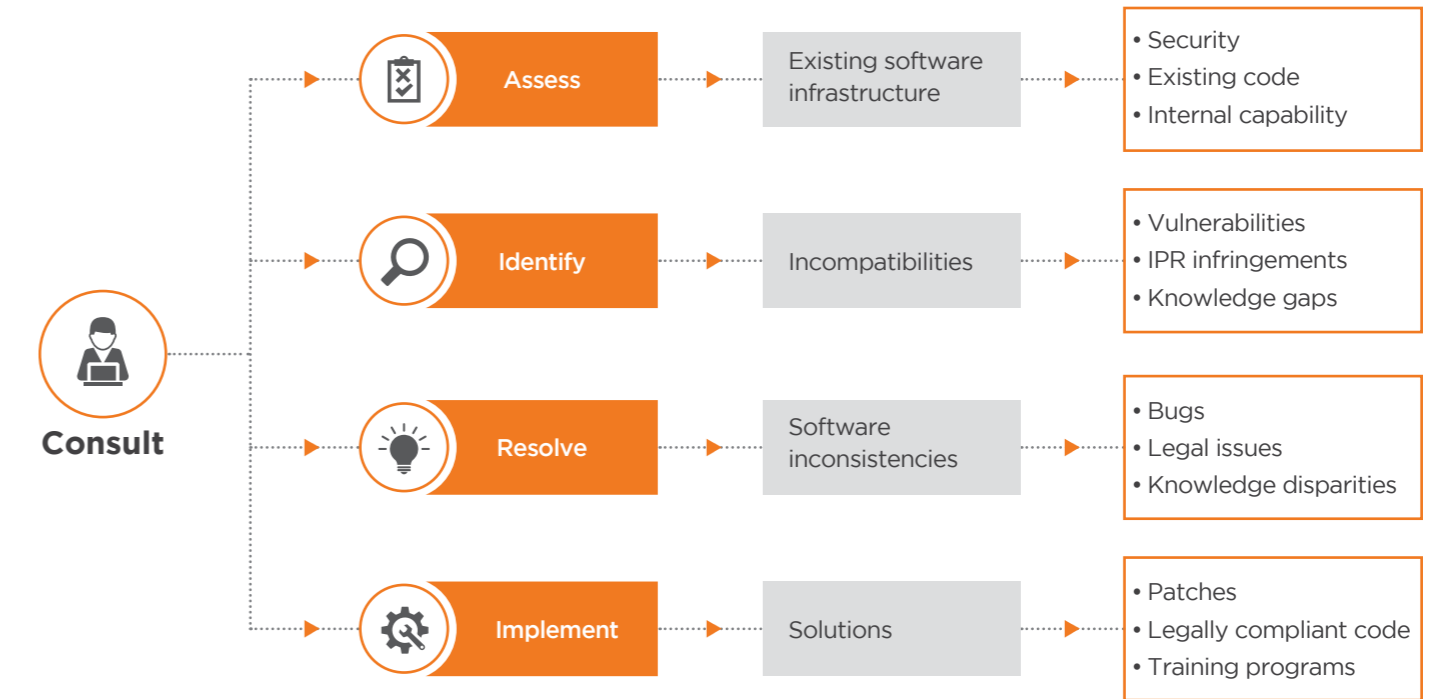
Consult

Assess

Existing software infrastructure

• Security
• Existing code
• Internal capability

Identify

Incompatibilities

• Vulnerabilities
• IPR infringements
• Knowledge gaps

Resolve

Software inconsistencies

• Bugs
• Legal issues
• Knowledge disparities

Implement

Solutions

• Patches
• Legally compliant code
• Training programs